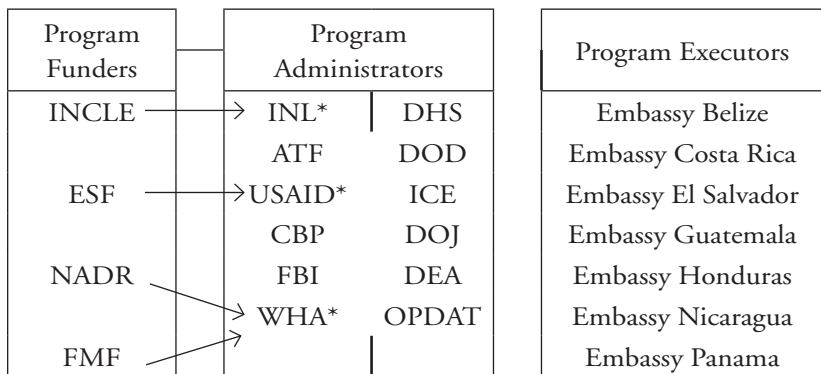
| Program Funders | Program Administrators | | Program Executors |
|---|---|---|---|
| INCLE | INL* | DHS | Embassy Belize |
| | ATF | DOD | Embassy Costa Rica |
| ESF | USAID* | ICE | Embassy El Salvador |
| | CBP | DOJ | Embassy Guatemala |
| NADR | FBI | DEA | Embassy Honduras |
| | WHA* | OPDAT | Embassy Nicaragua |
| FMF | | | Embassy Panama |